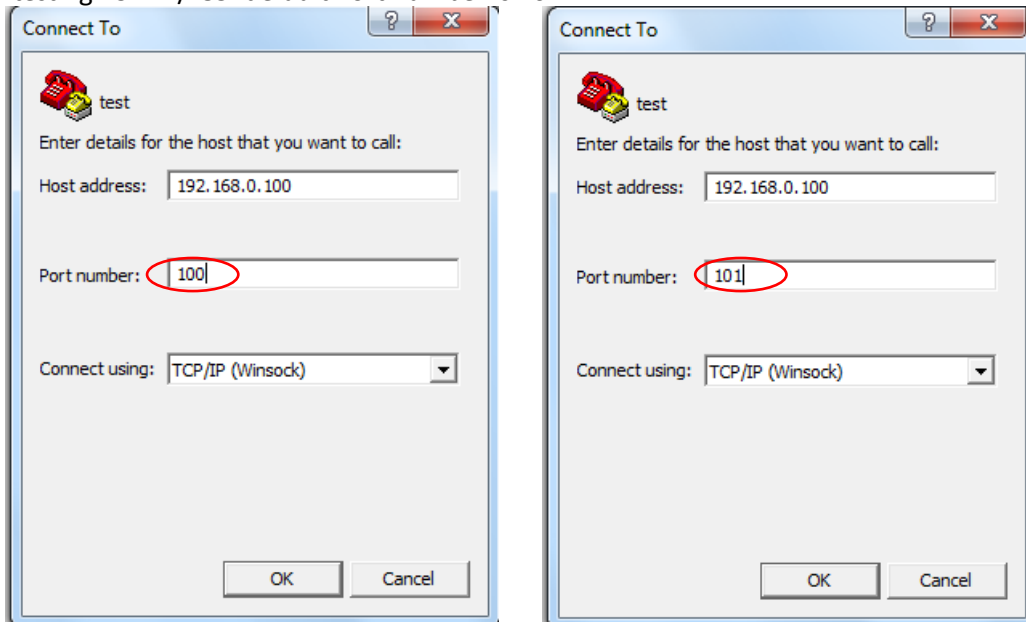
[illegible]

Connect To

?

X

test

Enter details for the host that you want to call:

Host address: 192.168.0.100

Port number: 100

Connect using: TCP/IP (Winsock)

OK

Cancel

Connect To

?

X

test

Enter details for the host that you want to call:

Host address: 192.168.0.100

Port number: 101

Connect using: TCP/IP (Winsock)

OK

Cancel